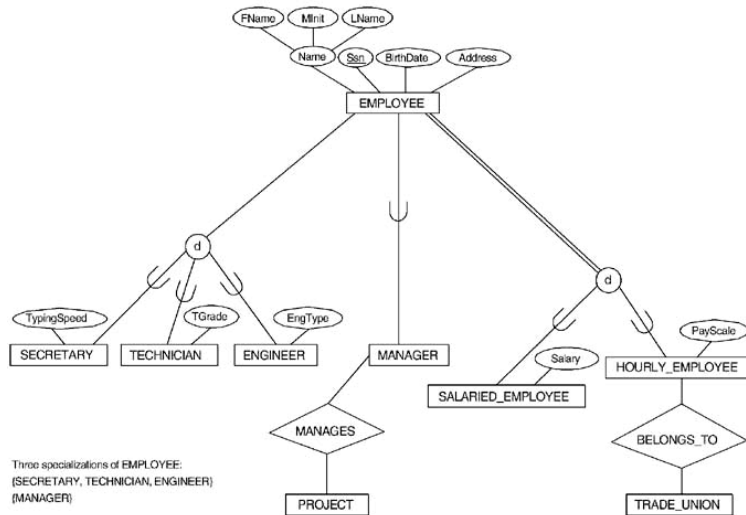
FName
MInit
LName
Name
Ssn
BirthDate
Address
EMPLOYEE
d
TypingSpeed
TGrade
EngType
SECRETARY
TECHNICIAN
ENGINEER
MANAGER
MANAGES
PROJECT
d
Salary
SALARIED_EMPLOYEE
PayScale
HOURLY_EMPLOYEE
BELONGS_TO
TRADE_UNION

Three specializations of EMPLOYEE:
{SECRETARY, TECHNICIAN, ENGINEER}
{MANAGER}